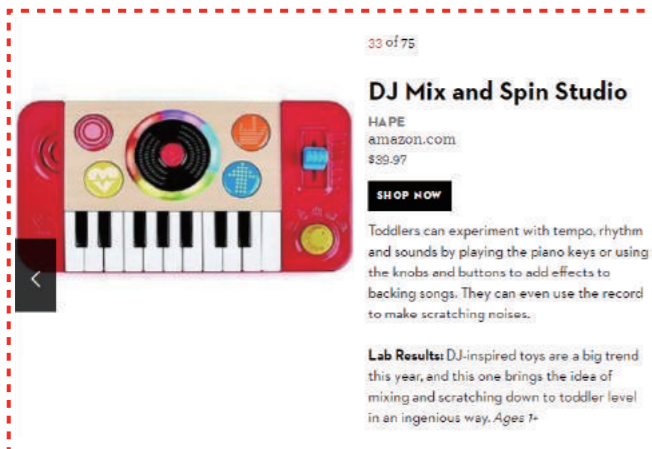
33 of 75

DJ Mix and Spin Studio

HAPE

amazon.com

$39.97

SHOP NOW

Toddlers can experiment with tempo, rhythm and sounds by playing the piano keys or using the knobs and buttons to add effects to backing songs. They can even use the record to make scratching noises.

**Lab Results:** DJ-inspired toys are a big trend this year, and this one brings the idea of mixing and scratching down to toddler level in an ingenious way. *Ages 1+*